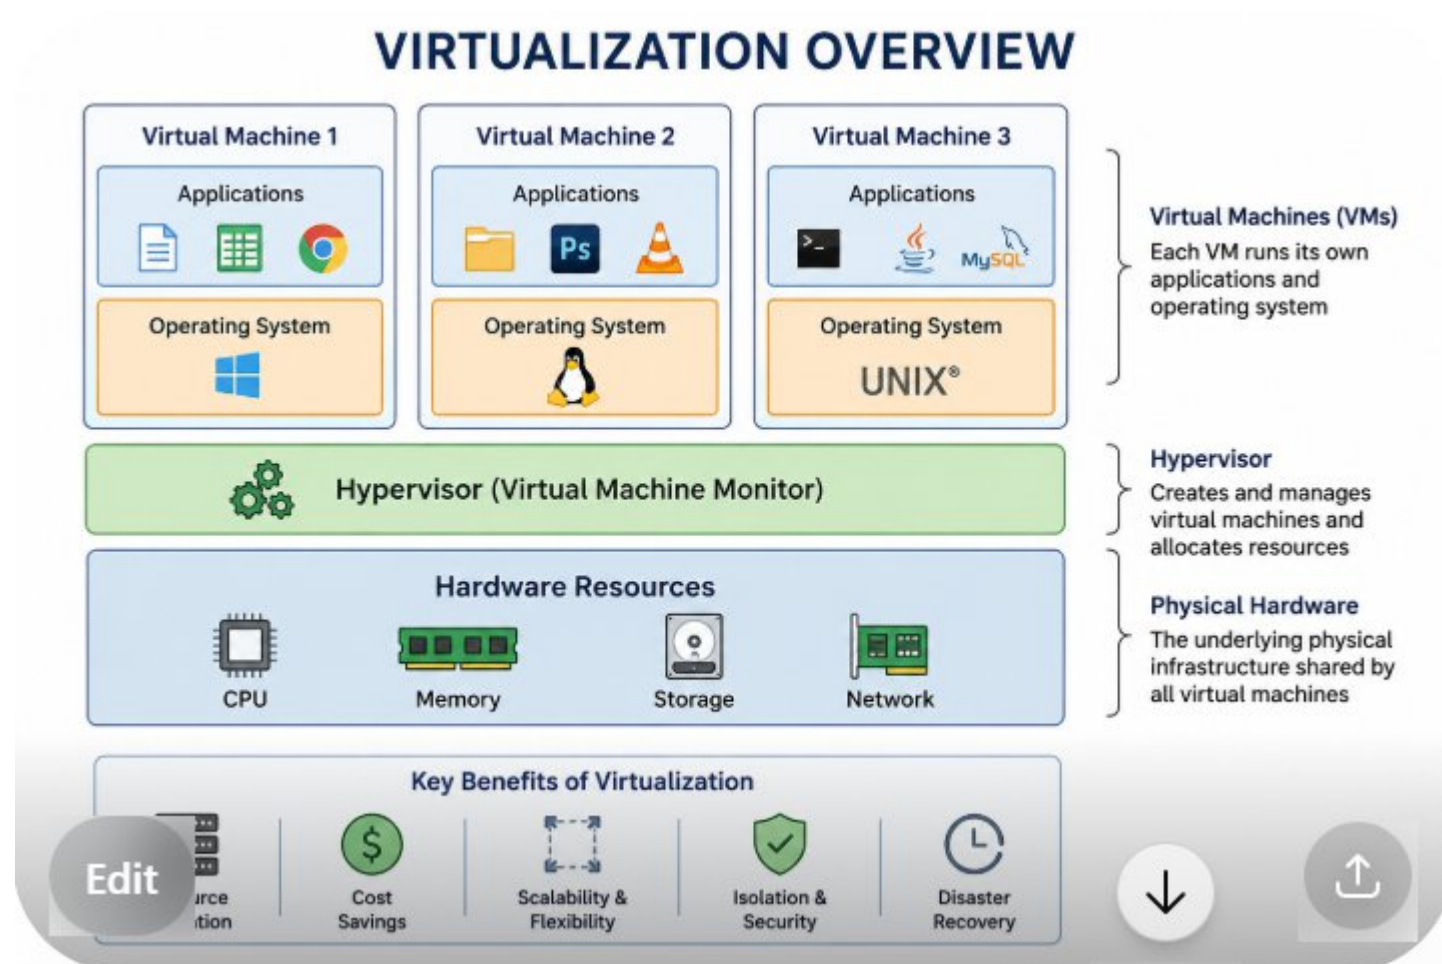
VIRTUALIZATION OVERVIEW

Virtual Machine 1

Applications

Operating System

Virtual Machine 2

Applications

Ps

Operating System

Virtual Machine 3

Applications

>_

MySQL

Operating System

UNIX®

Virtual Machines (VMs)
Each VM runs its own applications and operating system

Hypervisor (Virtual Machine Monitor)

Hypervisor
Creates and manages virtual machines and allocates resources

Hardware Resources

CPU

Memory

Storage

Network

Physical Hardware
The underlying physical infrastructure shared by all virtual machines

Key Benefits of Virtualization

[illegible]urce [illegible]tion

Cost Savings

Scalability & Flexibility

Isolation & Security

Disaster Recovery

Edit